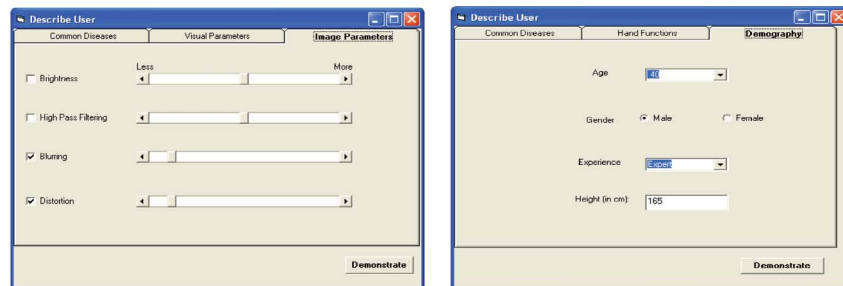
Describe User

Common Diseases | Visual Parameters | Image Parameters

Less | More

Brightness

High Pass Filtering

Blurring

Distortion

Demonstrate

Describe User

Common Diseases | Hand Functions | Demography

Age 40

Gender Male Female

Experience Expert

Height (in cm): 165

Demonstrate